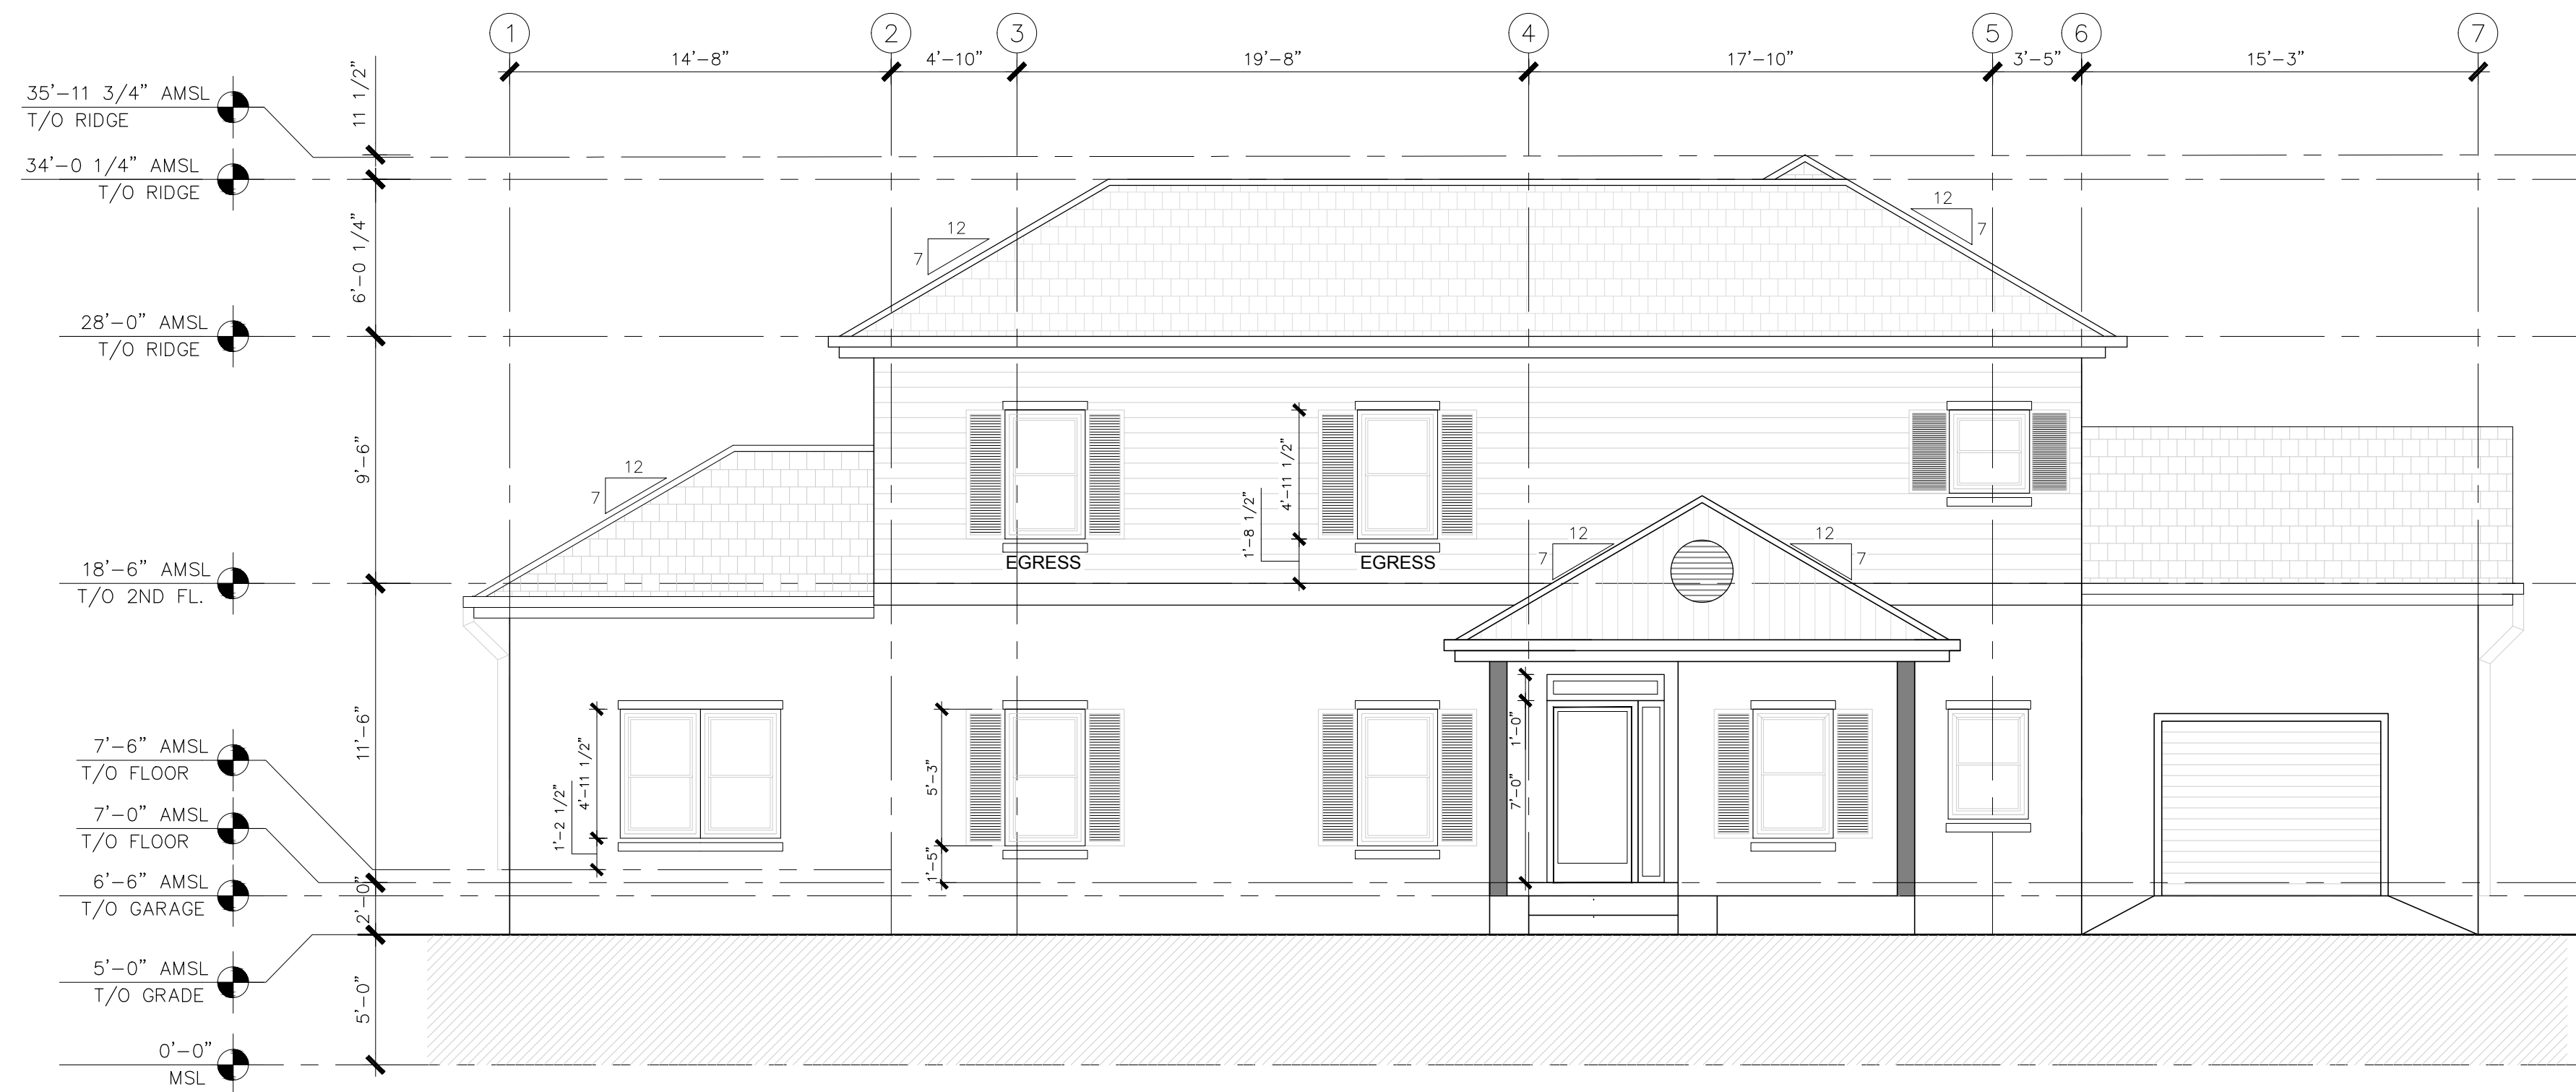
1
2
3
4
5
6
7
14'-8"
4'-10"
19'-8"
17'-10"
3'-5"
15'-3"

35'-11 3/4" AMSL
T/O RIDGE
34'-0 1/4" AMSL
T/O RIDGE
28'-0" AMSL
T/O RIDGE
18'-6" AMSL
T/O 2ND FL.
7'-6" AMSL
T/O FLOOR
7'-0" AMSL
T/O FLOOR
6'-6" AMSL
T/O GARAGE
5'-0" AMSL
T/O GRADE
0'-0"
MSL

11 1/2"
6'-0 1/4"
9'-6"
11'-6"
2'-0"
5'-0"

12
7
12
7
12
7
12
7
12
7

4'-11 1/2"
1'-8 1/2"
EGRESS
EGRESS

4'-11 1/2"
1'-2 1/2"
5'-3"
1'-5"
1'-0"
7'-0"